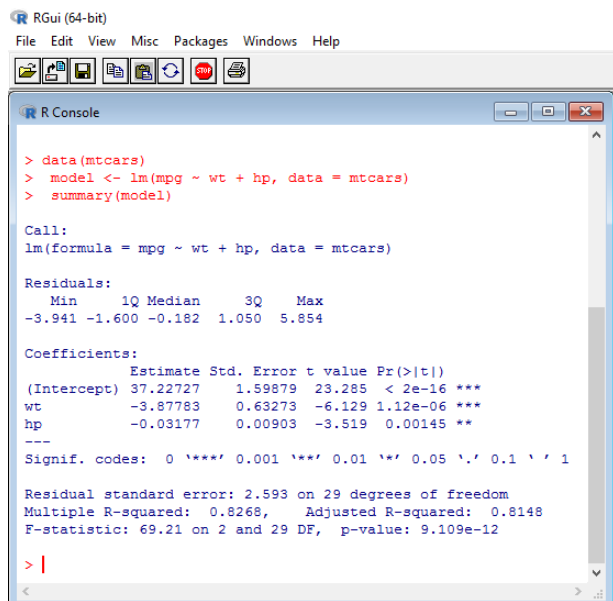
RGui (64-bit)
File Edit View Misc Packages Windows Help

R Console

> data(mtcars)
> model <- lm(mpg ~ wt + hp, data = mtcars)
> summary(model)

Call:
lm(formula = mpg ~ wt + hp, data = mtcars)

Residuals:
Min 1Q Median 3Q Max
-3.941 -1.600 -0.182 1.050 5.854

Coefficients:

|  | Estimate | Std. Error | t value | Pr(>\|t\|) |  |
|---|---|---|---|---|---|
| (Intercept) | 37.22727 | 1.59879 | 23.285 | < 2e-16 | *** |
| wt | -3.87783 | 0.63273 | -6.129 | 1.12e-06 | *** |
| hp | -0.03177 | 0.00903 | -3.519 | 0.00145 | ** |

---
Signif. codes: 0 '***' 0.001 '**' 0.01 '*' 0.05 '.' 0.1 ' ' 1

Residual standard error: 2.593 on 29 degrees of freedom
Multiple R-squared: 0.8268, Adjusted R-squared: 0.8148
F-statistic: 69.21 on 2 and 29 DF, p-value: 9.109e-12

>